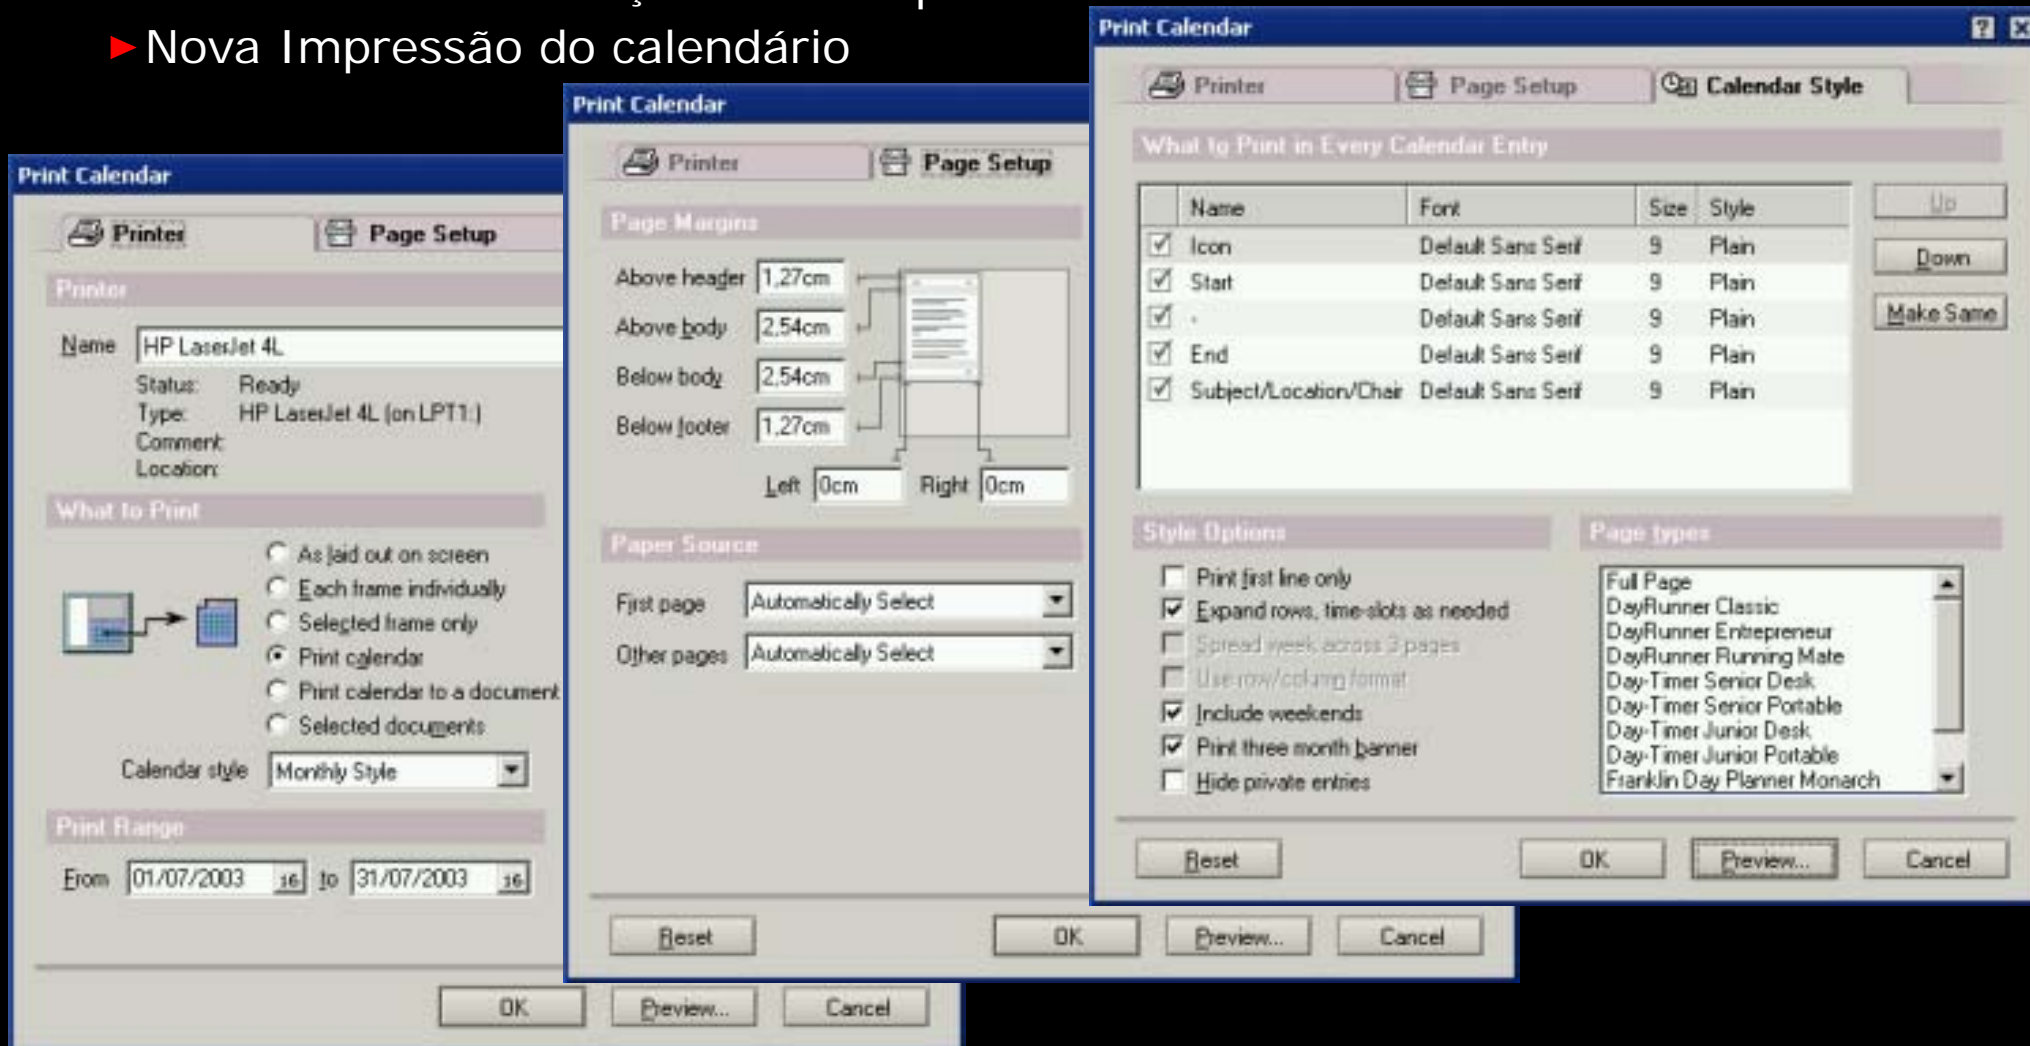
Nova Impressão do calendário

Print Calendar

Printer | Page Setup

Printer

Name HP LaserJet 4L

Status: Ready
Type: HP LaserJet 4L (on LPT1:)
Comment:
Location:

What to Print

As laid out on screen
Each frame individually
Selected frame only
Print calendar
Print calendar to a document
Selected documents

Calendar style Monthly Style

Print Range

From 01/07/2003 to 31/07/2003

OK | Preview... | Cancel

Print Calendar

Printer | Page Setup

Page Margins

Above header 1,27cm
Above body 2,54cm
Below body 2,54cm
Below footer 1,27cm

Left 0cm Right 0cm

Paper Source

First page Automatically Select
Other pages Automatically Select

Reset | OK | Preview... | Cancel

Print Calendar

Printer | Page Setup | Calendar Style

What to Print in Every Calendar Entry

| | Name | Font | Size | Style |
|---|---|---|---|---|
| ☑ | Icon | Default Sans Serif | 9 | Plain |
| ☑ | Start | Default Sans Serif | 9 | Plain |
| ☑ | - | Default Sans Serif | 9 | Plain |
| ☑ | End | Default Sans Serif | 9 | Plain |
| ☑ | Subject/Location/Chair | Default Sans Serif | 9 | Plain |

Up | Down | Make Same

Style Options

Print first line only
Expand rows, time-slots as needed
Spread week across 3 pages
Use row/column format
Include weekends
Print three month banner
Hide private entries

Page types

Full Page
DayRunner Classic
DayRunner Entrepreneur
DayRunner Running Mate
Day-Timer Senior Desk
Day-Timer Senior Portable
Day-Timer Junior Desk
Day-Timer Junior Portable
Franklin Day Planner Monarch

Reset | OK | Preview... | Cancel